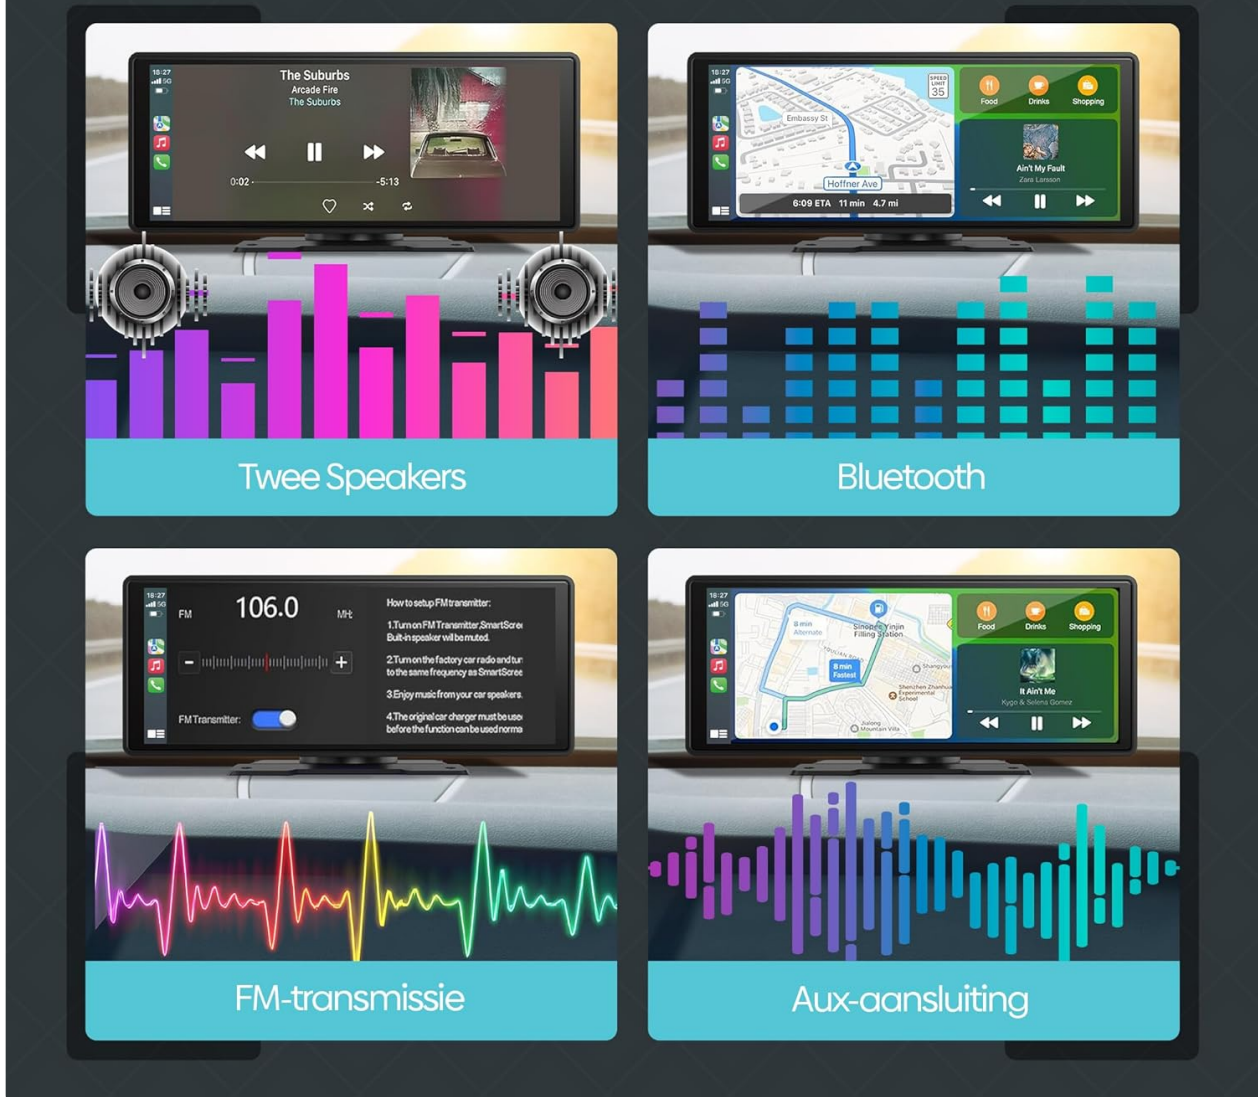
18:27 5G

The Suburbs
Arcade Fire
The Suburbs

0:02 -5:13

Twee Speakers

18:27 5G

Embassy St
SPEED LIMIT 35
Hoffner Ave
6:09 ETA 11 min 4.7 mi

Food Drinks Shopping

Ain't My Fault
Zara Larsson

Bluetooth

18:27 5G

FM 106.0 MHz

FM Transmitter:

How to setup FM transmitter:
1.Turn on FM Transmitter,SmartScre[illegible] Built-in speaker will be muted.
2.Turn on the factory car radio and tur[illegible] to the same frequency as SmartScree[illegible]
3.Enjoy music from your car speakers.
4.The original car charger must be use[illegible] before the function can be used norma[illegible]

FM-transmissie

18:27 5G

8 min Alternate
Sinopec Yinjin Filling Station
8 min Fastest
Shangyu
Shenzhen Zhanhua Experimental School
Julong Mountain Villa

Food Drinks Shopping

It Ain't Me
Kygo & Selena Gomez

Aux-aansluiting